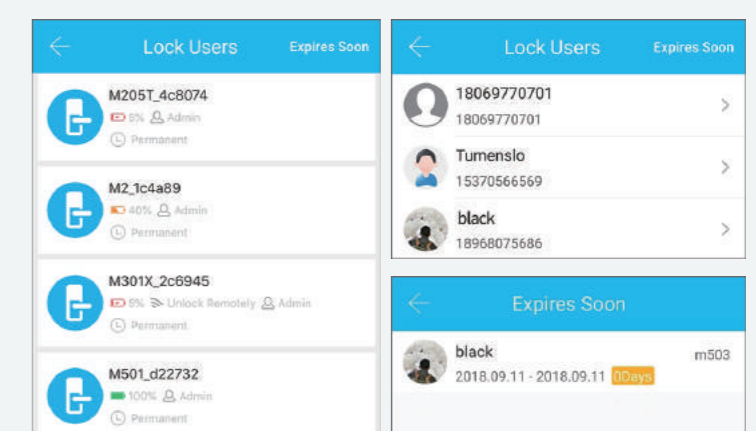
Lock Users Expires Soon

M205T_4c8074
5% Admin
Permanent

M2_1c4a89
40% Admin
Permanent

M301X_2c6945
5% Unlock Remotely Admin
Permanent

M501_d22732
100% Admin
Permanent

Lock Users Expires Soon

18069770701
18069770701

Tumenslo
15370566569

black
18968075686

Expires Soon

black
2018.09.11 - 2018.09.11 0Days
m503